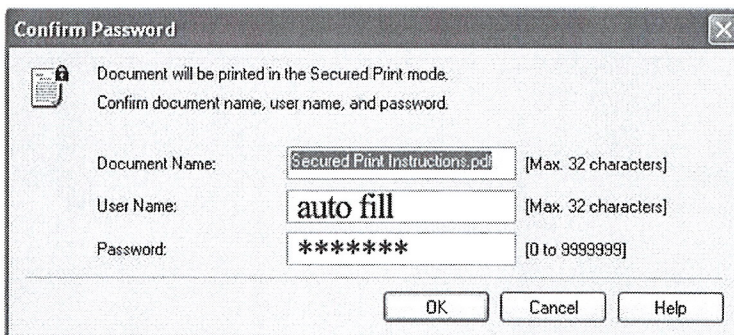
Confirm Password

Document will be printed in the Secured Print mode.
Confirm document name, user name, and password.

Document Name: Secured Print Instructions.pdf [Max. 32 characters]

User Name: auto fill [Max. 32 characters]

Password: ******* [0 to 9999999]

OK Cancel Help